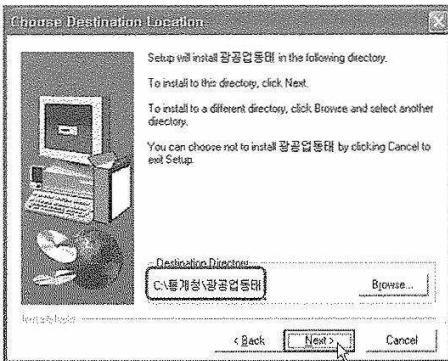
Choose Destination Location

Setup will install 광공업동태 in the following directory.

To install to this directory, click Next.

To install to a different directory, click Browse and select another directory.

You can choose not to install 광공업동태 by clicking Cancel to exit Setup.

Destination Directory

C:\통계청\광공업동태

Browse...

InstallShield

< Back

Next >

Cancel